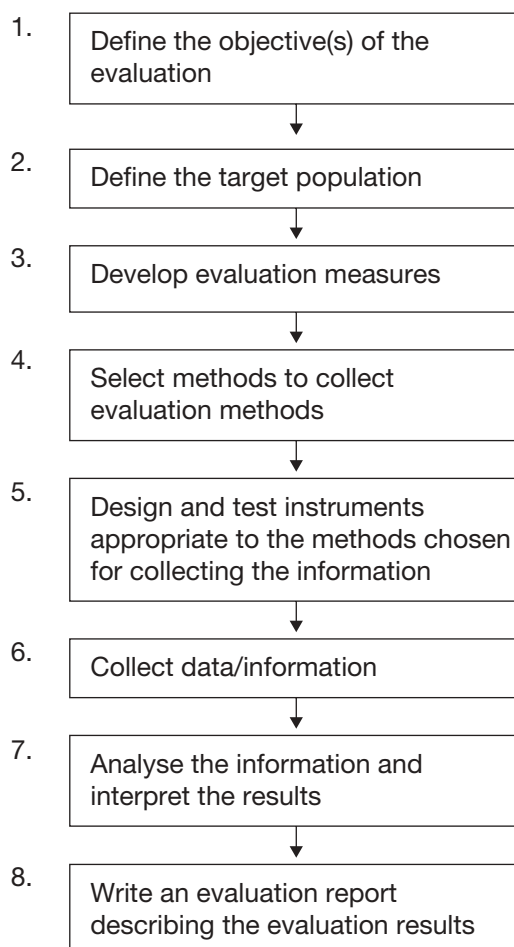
1. Define the objective(s) of the evaluation

2. Define the target population

3. Develop evaluation measures

4. Select methods to collect evaluation methods

5. Design and test instruments appropriate to the methods chosen for collecting the information

6. Collect data/information

7. Analyse the information and interpret the results

8. Write an evaluation report describing the evaluation results